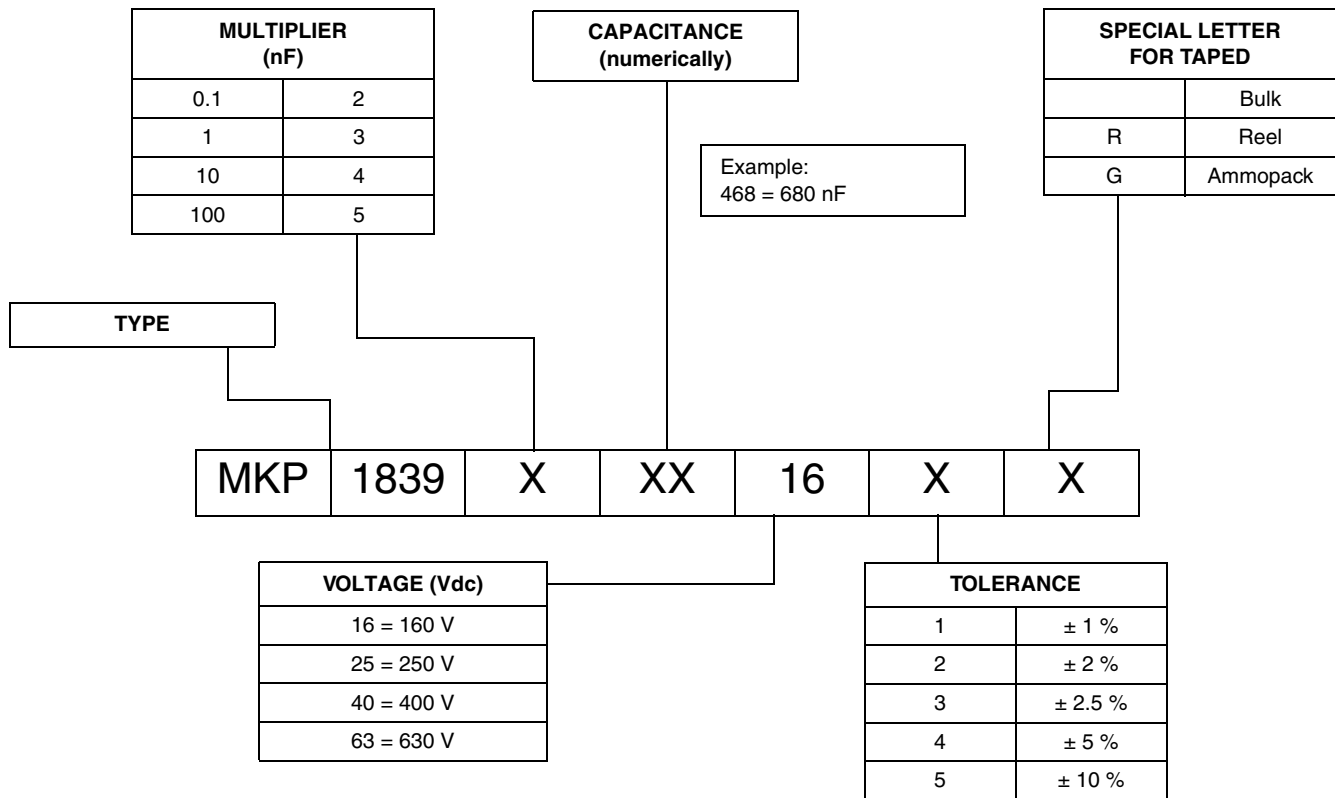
| MULTIPLIER (nF) | |
|---|---|
| 0.1 | 2 |
| 1 | 3 |
| 10 | 4 |
| 100 | 5 |

CAPACITANCE (numerically)

Example:
468 = 680 nF

| SPECIAL LETTER FOR TAPED | |
|---|---|
| | Bulk |
| R | Reel |
| G | Ammopack |

TYPE

| MKP | 1839 | X | XX | 16 | X | X |
|---|---|---|---|---|---|---|

| VOLTAGE (Vdc) |
|---|
| 16 = 160 V |
| 25 = 250 V |
| 40 = 400 V |
| 63 = 630 V |

| TOLERANCE | |
|---|---|
| 1 | ± 1 % |
| 2 | ± 2 % |
| 3 | ± 2.5 % |
| 4 | ± 5 % |
| 5 | ± 10 % |